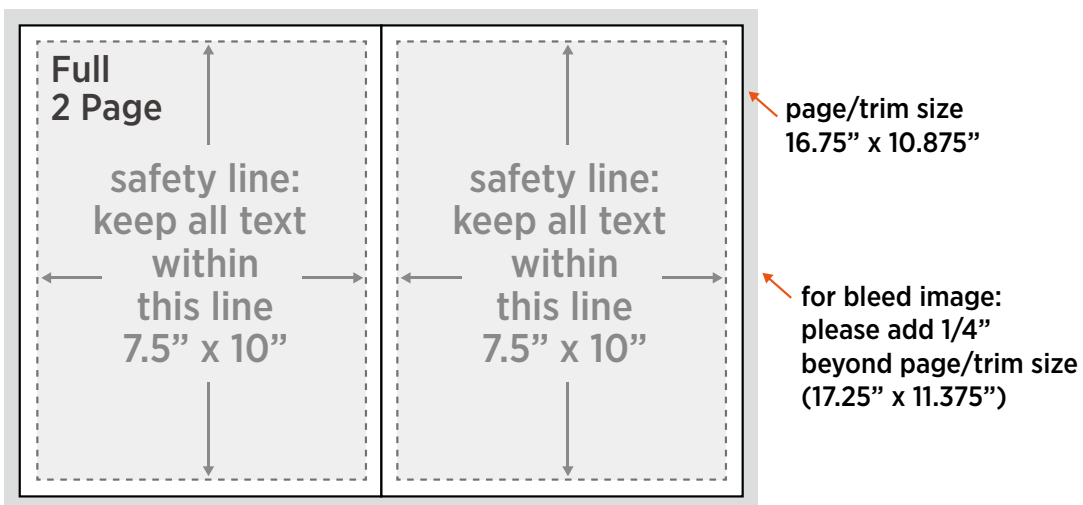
Full
2 Page

safety line:
keep all text
within
this line
7.5" x 10"

safety line:
keep all text
within
this line
7.5" x 10"

page/trim size
16.75" x 10.875"

for bleed image:
please add 1/4"
beyond page/trim size
(17.25" x 11.375")